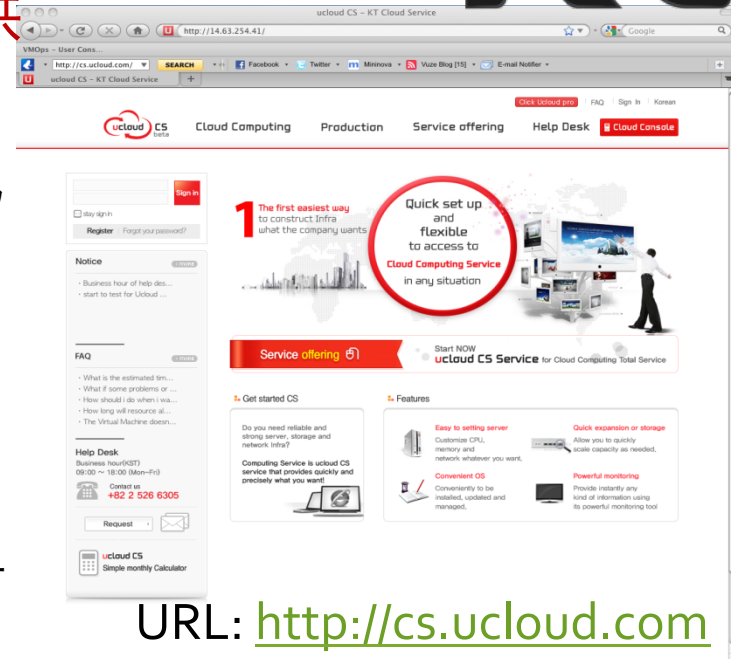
ucloud CS - KT Cloud Service

http://14.63.254.41/

Google

VMOps - User Cons...

http://cs.ucloud.com/ SEARCH Facebook Twitter Mininova Vuze Blog [15] E-mail Notifier

ucloud CS - KT Cloud Service

Click Ucloud pro | FAQ | Sign In | Korean

ucloud CS beta

Cloud Computing Production Service offering Help Desk Cloud Console

Sign in

stay sign in

Register Forgot your password?

Notice more

· Business hour of help des...
· start to test for Ucloud ...

FAQ more

· What is the estimated tim...
· What if some problems or ...
· How should i do when i wa...
· How long will resource al...
· The Virtual Machine doesn...

Help Desk
Business hour(KST)
09:00 ~ 18:00 (Mon~Fri)

Contact us
+82 2 526 6305

Request

ucloud CS
Simple monthly Calculator

1 The first easiest way to construct Infra what the company wants

Quick set up and flexible to access to Cloud Computing Service in any situation

Service offering

Start NOW
ucloud CS Service for Cloud Computing Total Service

Get started CS

Do you need reliable and strong server, storage and network Infra?

Computing Service is ucloud CS service that provides quickly and precisely what you want!

Features

Easy to setting server
Customize CPU, memory and network whatever you want.

Quick expansion or storage
Allow you to quickly scale capacity as needed.

Convenient OS
Conveniently to be installed, updated and managed.

Powerful monitoring
Provide instantly any kind of information using its powerful monitoring tool

URL: http://cs.ucloud.com